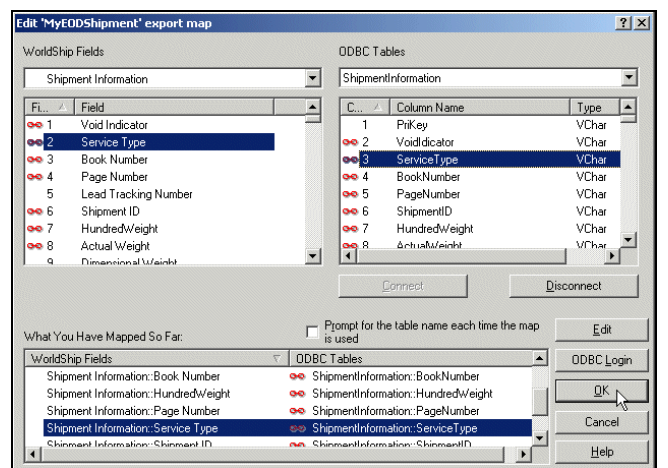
Edit 'MyEODShipment' export map

? X

WorldShip Fields

Shipment Information

| Fi... | Field |
|---|---|
| 1 | Void Indicator |
| 2 | Service Type |
| 3 | Book Number |
| 4 | Page Number |
| 5 | Lead Tracking Number |
| 6 | Shipment ID |
| 7 | HundredWeight |
| 8 | Actual Weight |
| 9 | Dimensional Weight |

ODBC Tables

ShipmentInformation

| C... | Column Name | Type |
|---|---|---|
| 1 | PriKey | VChar |
| 2 | VoidIdicator | VChar |
| 3 | ServiceType | VChar |
| 4 | BookNumber | VChar |
| 5 | PageNumber | VChar |
| 6 | ShipmentID | VChar |
| 7 | HundredWeight | VChar |
| 8 | ActualWeight | VChar |

Connect

Disconnect

What You Have Mapped So Far:

Prompt for the table name each time the map is used

Edit

| WorldShip Fields | ODBC Tables |
|---|---|
| Shipment Information::Book Number | ShipmentInformation::BookNumber |
| Shipment Information::HundredWeight | ShipmentInformation::HundredWeight |
| Shipment Information::Page Number | ShipmentInformation::PageNumber |
| Shipment Information::Service Type | ShipmentInformation::ServiceType |
| Shipment Information::Shipment ID | ShipmentInformation::ShipmentID |

ODBC Login

OK

Cancel

Help